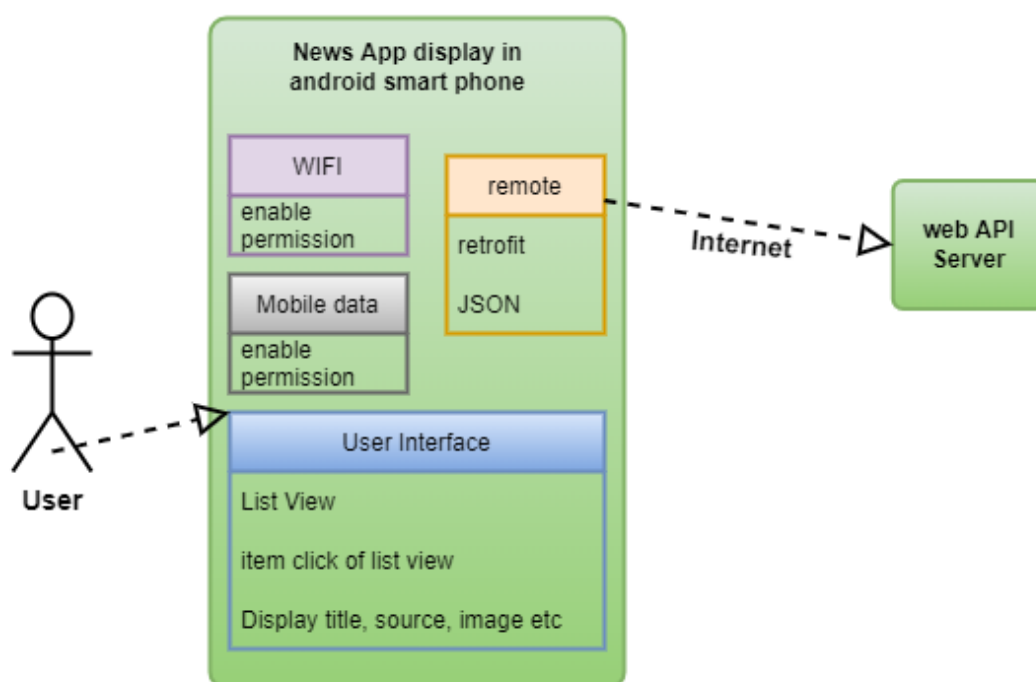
News App display in android smart phone

WIFI

enable permission

remote

retrofit

JSON

Internet

web API Server

Mobile data

enable permission

User

User Interface

List View

item click of list view

Display title, source, image etc